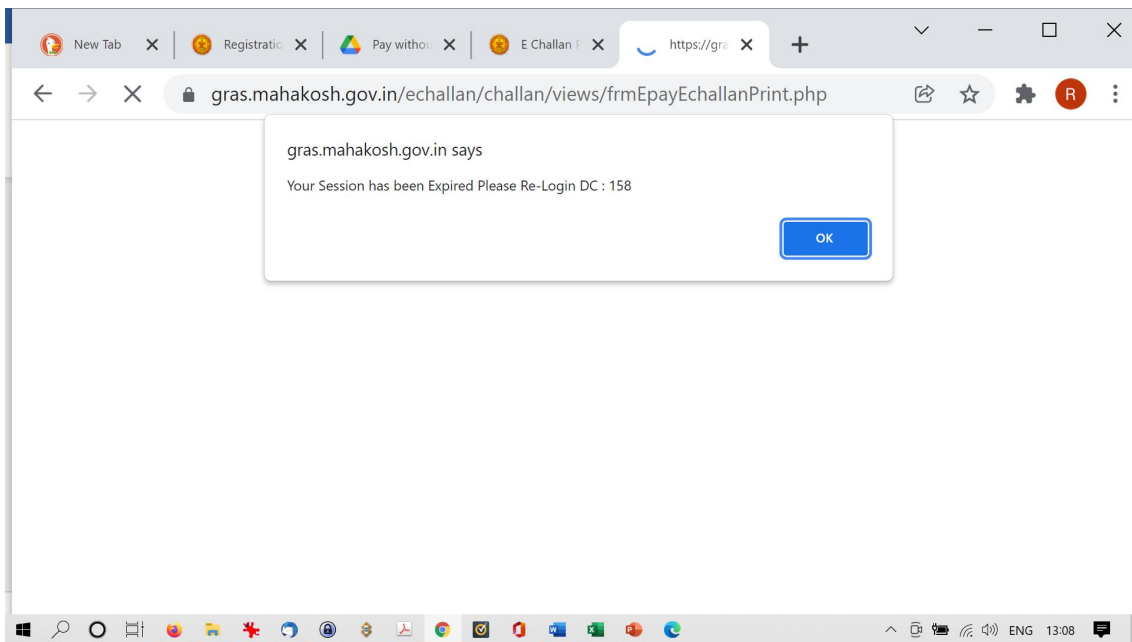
New Tab
Registratio
Pay withou
E Challan F
https://gra

gras.mahakosh.gov.in/echallan/challan/views/frmEpayEchallanPrint.php

R

gras.mahakosh.gov.in says

Your Session has been Expired Please Re-Login DC : 158

OK

ENG 13:08